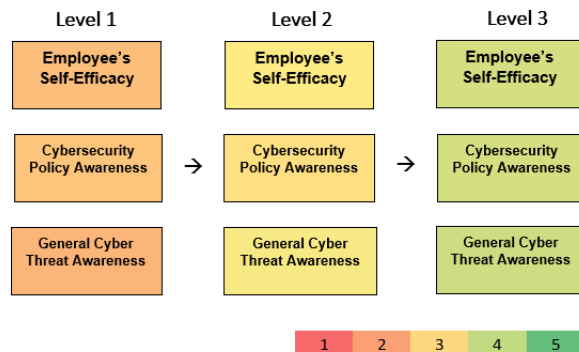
Level 1

Employee's Self-Efficacy

Cybersecurity Policy Awareness

General Cyber Threat Awareness

→

Level 2

Employee's Self-Efficacy

Cybersecurity Policy Awareness

General Cyber Threat Awareness

→

Level 3

Employee's Self-Efficacy

Cybersecurity Policy Awareness

General Cyber Threat Awareness

| 1 | 2 | 3 | 4 | 5 |
|---|---|---|---|---|